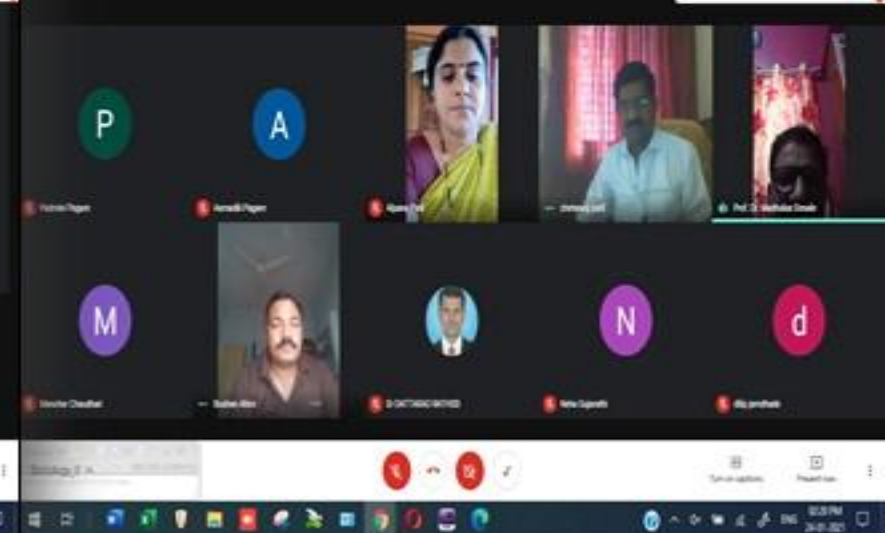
P

A

Pradnya Pagare

Aarnadhi Pagare

Aparna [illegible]

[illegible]

Prof. Dr. Madhukar Desale

M

N

d

Manohar Chaudhari

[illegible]

Dr DATTATRAYA WAGHMODE

Neha Gaparde

dilip jamdhade

Sociology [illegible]

Turn on captions

Present now

ENG

02:28 PM
24-01-2021